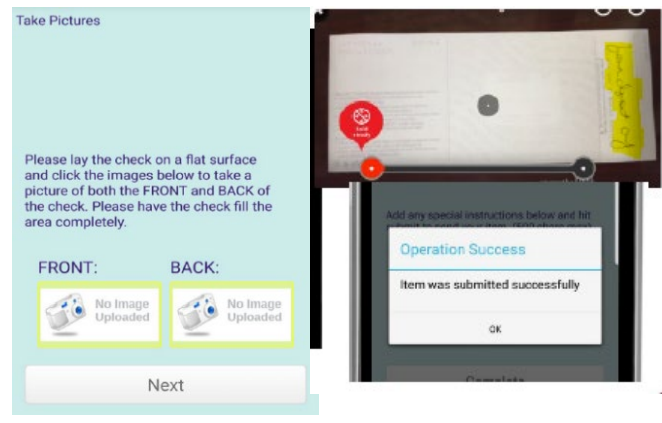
Take Pictures

Please lay the check on a flat surface and click the images below to take a picture of both the FRONT and BACK of the check. Please have the check fill the area completely.

FRONT:

No Image Uploaded

BACK:

No Image Uploaded

Next

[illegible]

Add any special instructions below and hit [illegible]

Operation Success

Item was submitted successfully

OK

Complete